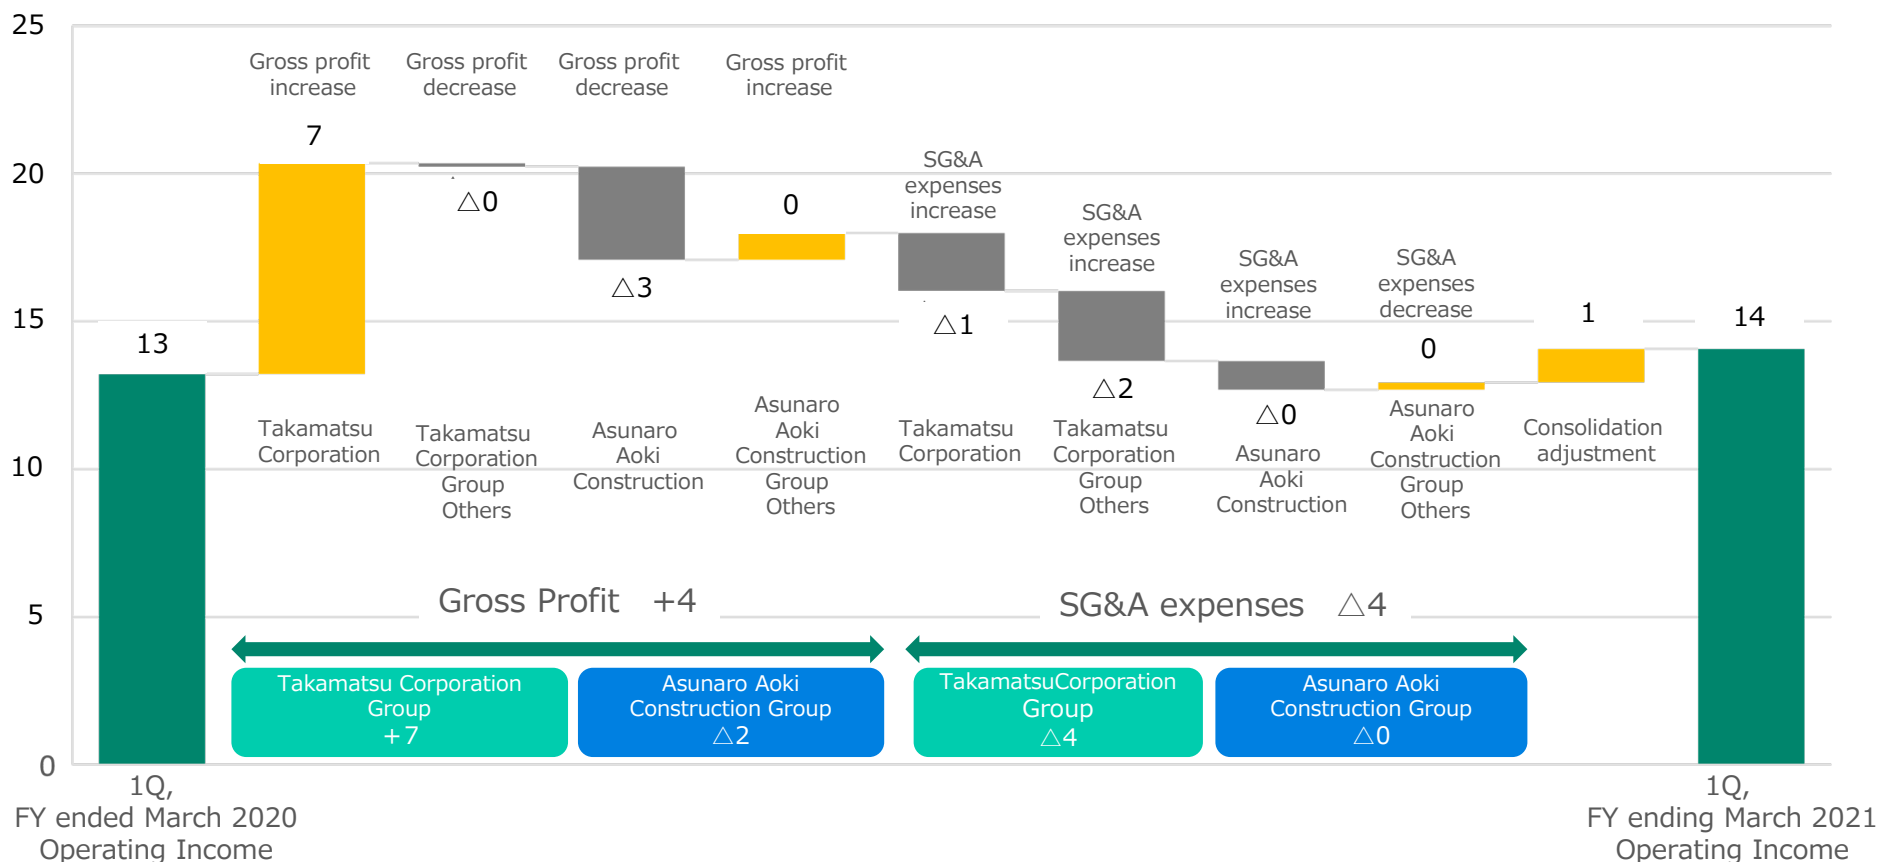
25

20

15

10

5

0

Gross profit increase

Gross profit decrease

Gross profit decrease

Gross profit increase

13

7

△0

△3

0

SG&A expenses increase

△1

SG&A expenses increase

△2

SG&A expenses increase

△0

SG&A expenses decrease

0

1

14

Takamatsu Corporation

Takamatsu Corporation Group Others

Asunaro Aoki Construction

Asunaro Aoki Construction Group Others

Takamatsu Corporation

Takamatsu Corporation Group Others

Asunaro Aoki Construction

Asunaro Aoki Construction Group Others

Consolidation adjustment

Gross Profit +4

SG&A expenses △4

Takamatsu Corporation Group +7

Asunaro Aoki Construction Group △2

TakamatsuCorporation Group △4

Asunaro Aoki Construction Group △0

1Q, FY ended March 2020 Operating Income

1Q, FY ending March 2021 Operating Income